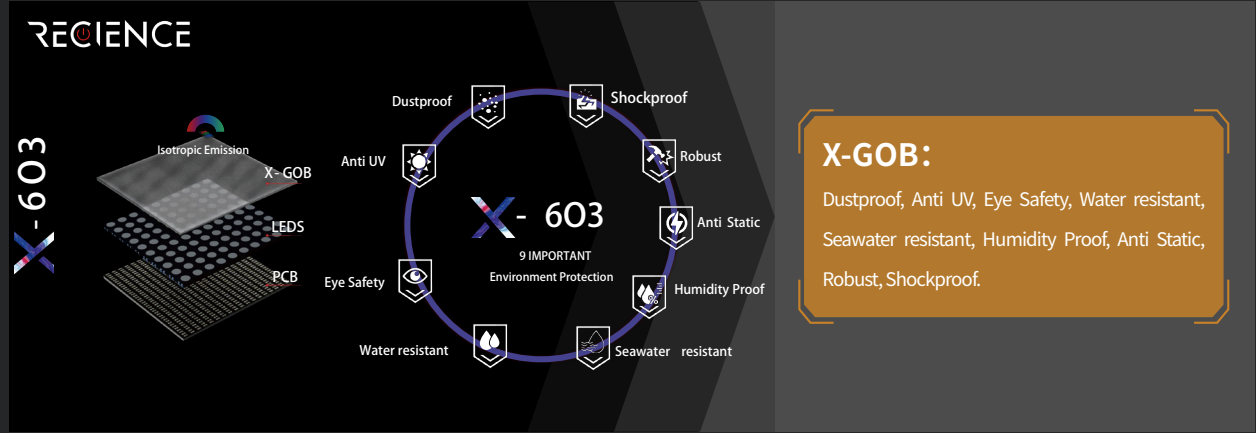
RECIENCE

X-603

Isotropic Emission

X-GOB

LEDS

PCB

Dustproof

Shockproof

Anti UV

Robust

X- 6O3

9 IMPORTANT
Environment Protection

Anti Static

Eye Safety

Humidity Proof

Water resistant

Seawater resistant

X-GOB:

Dustproof, Anti UV, Eye Safety, Water resistant, Seawater resistant, Humidity Proof, Anti Static, Robust, Shockproof.